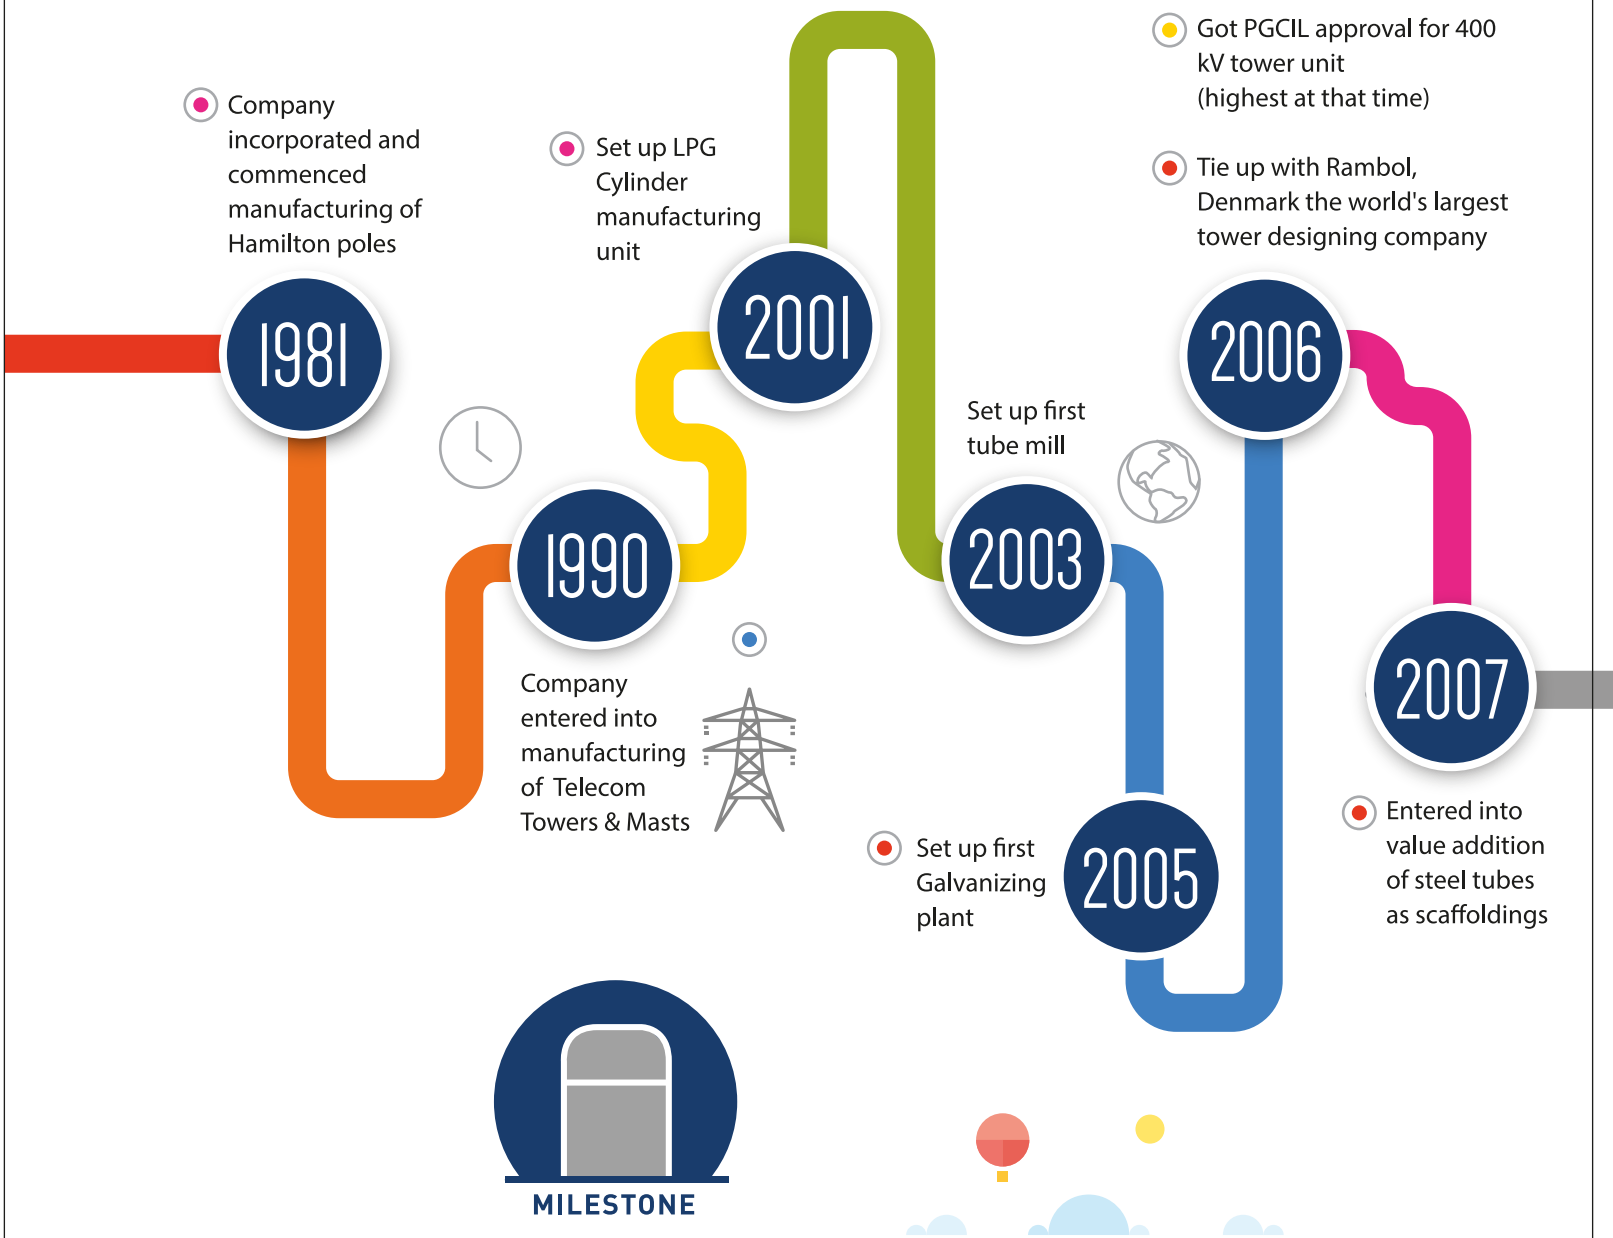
Company incorporated and commenced manufacturing of Hamilton poles

1981

1990

Company entered into manufacturing of Telecom Towers & Masts

Set up LPG Cylinder manufacturing unit

2001

Set up first tube mill

2003

Set up first Galvanizing plant

2005

Got PGCIL approval for 400 kV tower unit (highest at that time)

Tie up with Rambol, Denmark the world's largest tower designing company

2006

2007

Entered into value addition of steel tubes as scaffoldings

MILESTONE